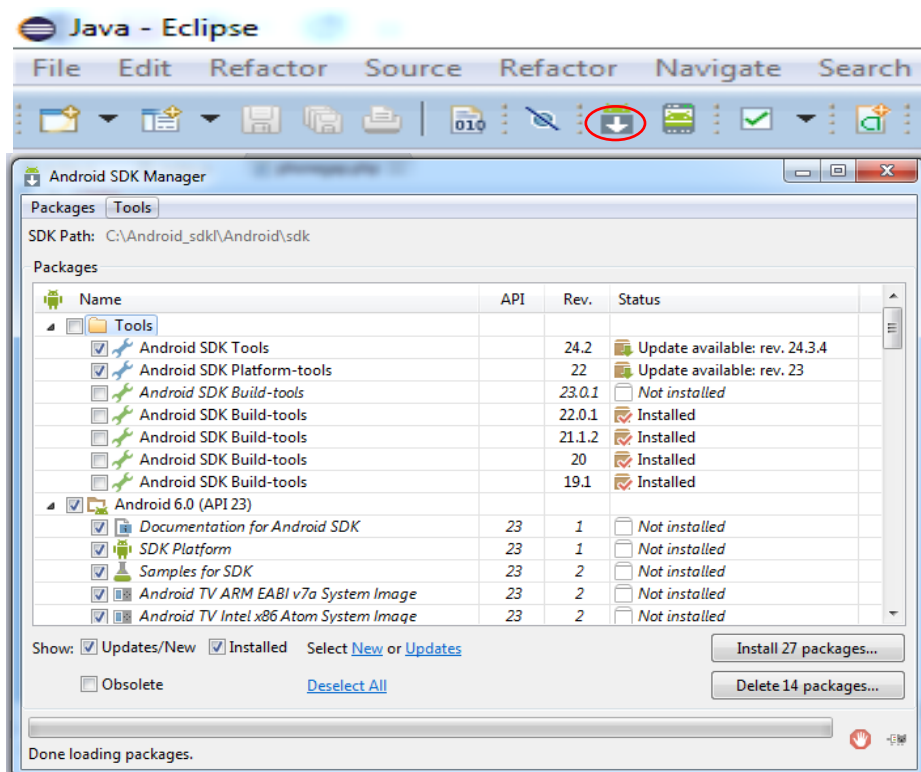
Java - Eclipse

File Edit Refactor Source Refactor Navigate Search

Android SDK Manager

Packages Tools

SDK Path: C:\Android_sdkl\Android\sdk

Packages

| Name | API | Rev. | Status |
|---|---|---|---|
| Tools | | | |
| Android SDK Tools | | 24.2 | Update available: rev. 24.3.4 |
| Android SDK Platform-tools | | 22 | Update available: rev. 23 |
| Android SDK Build-tools | | 23.0.1 | Not installed |
| Android SDK Build-tools | | 22.0.1 | Installed |
| Android SDK Build-tools | | 21.1.2 | Installed |
| Android SDK Build-tools | | 20 | Installed |
| Android SDK Build-tools | | 19.1 | Installed |
| Android 6.0 (API 23) | | | |
| Documentation for Android SDK | 23 | 1 | Not installed |
| SDK Platform | 23 | 1 | Not installed |
| Samples for SDK | 23 | 2 | Not installed |
| Android TV ARM EABI v7a System Image | 23 | 2 | Not installed |
| Android TV Intel x86 Atom System Image | 23 | 2 | Not installed |

Show: Updates/New Installed Select New or Updates Install 27 packages...

Obsolete Deselect All Delete 14 packages...

Done loading packages.